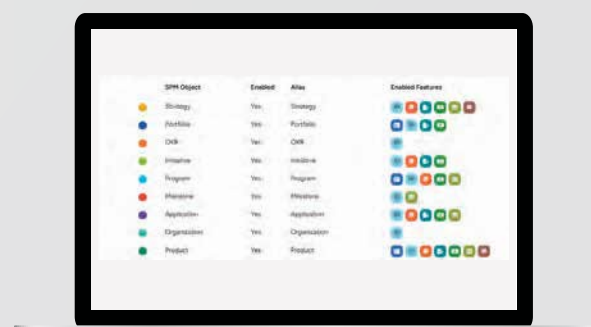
| SPM Object | Enabled | Alias | Enabled Features |
|---|---|---|---|
| Strategy | Yes | Strategy | |
| Portfolio | Yes | Portfolio | |
| OKR | Yes | OKR | |
| Initiative | Yes | Initiative | |
| Program | Yes | Program | |
| Milestone | Yes | Milestone | |
| Application | Yes | Application | |
| Organization | Yes | Organization | |
| Product | Yes | Product | |